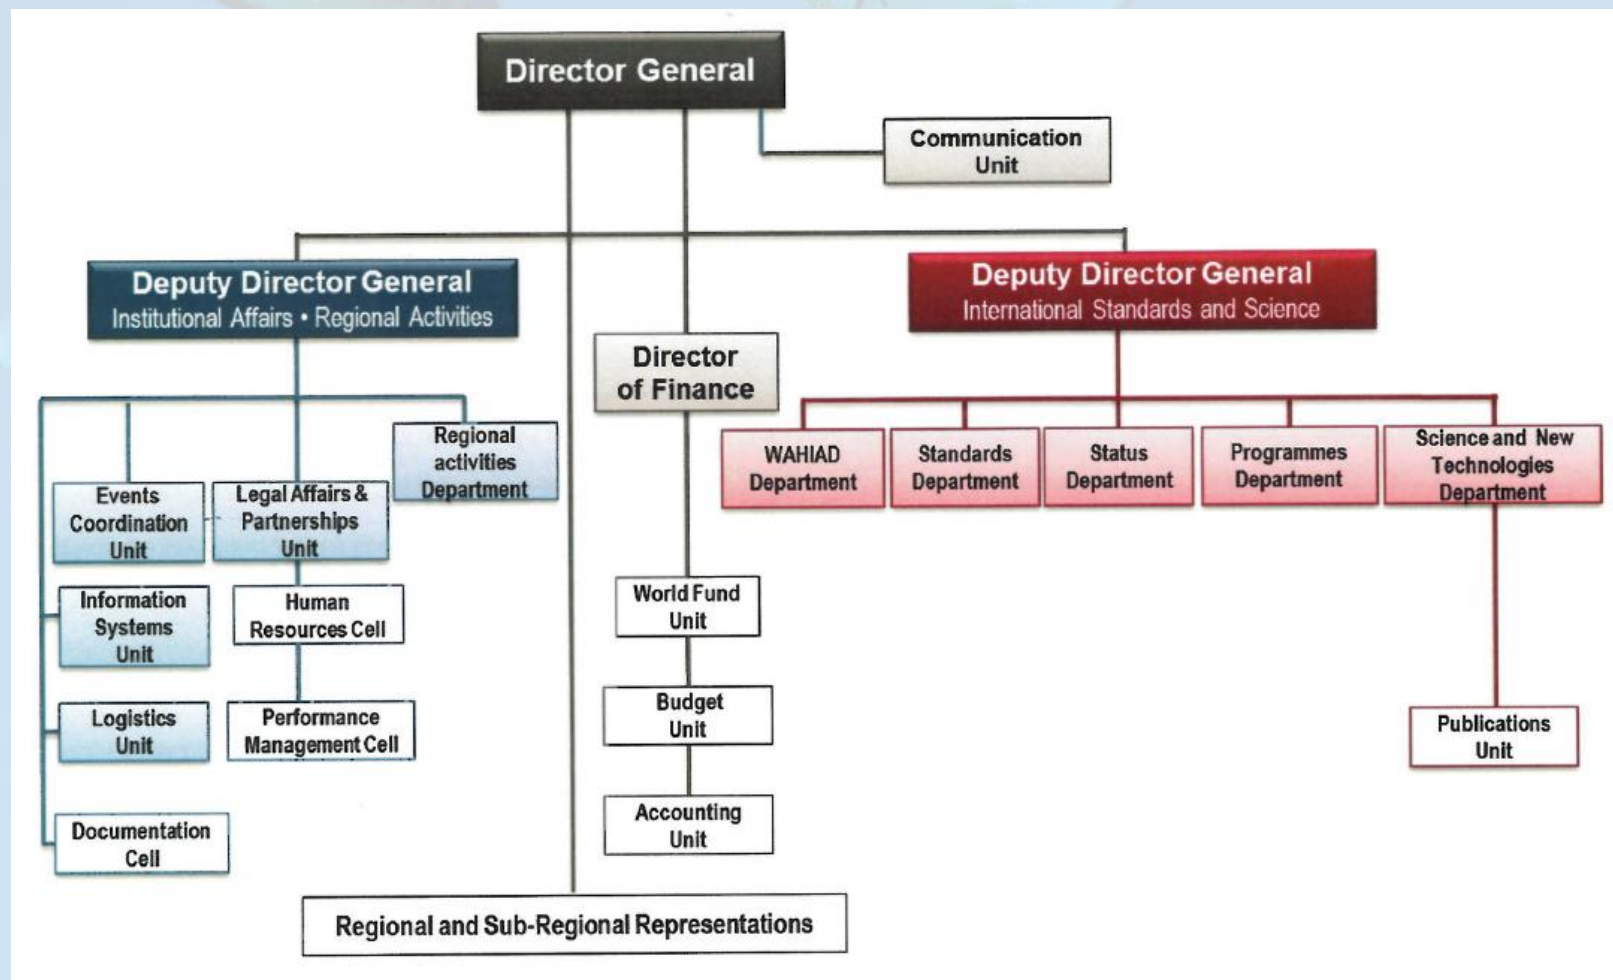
Director General

Communication Unit

Deputy Director General
Institutional Affairs • Regional Activities

Deputy Director General
International Standards and Science

Director of Finance

Regional activities Department

Events Coordination Unit

Legal Affairs & Partnerships Unit

Information Systems Unit

Human Resources Cell

Logistics Unit

Performance Management Cell

Documentation Cell

WAHIAD Department

Standards Department

Status Department

Programmes Department

Science and New Technologies Department

World Fund Unit

Budget Unit

Accounting Unit

Publications Unit

Regional and Sub-Regional Representations